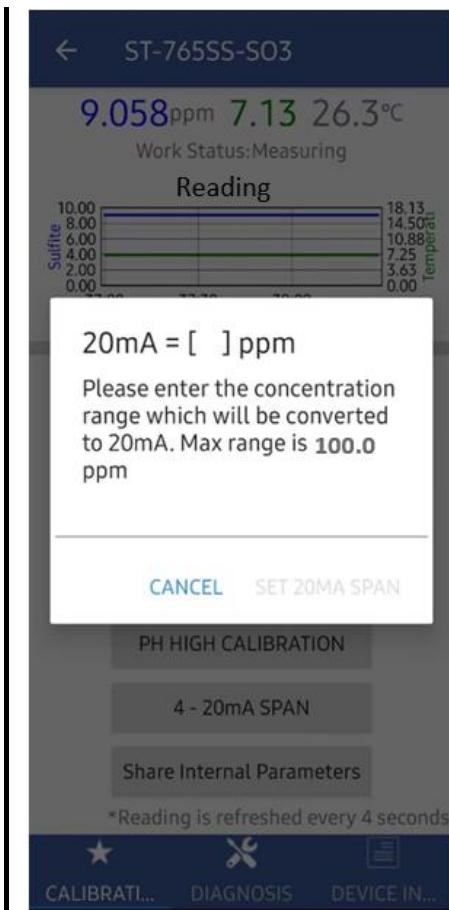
← ST-765SS-SO3

9.058ppm 7.13 26.3℃

Work Status:Measuring

Reading

| Sulfite | Temperat |
|---|---|
| 10.00 | 18.13 |
| 8.00 | 14.50 |
| 6.00 | 10.88 |
| 4.00 | 7.25 |
| 2.00 | 3.63 |
| 0.00 | 0.00 |

20mA = [ ] ppm

Please enter the concentration range which will be converted to 20mA. Max range is 100.0 ppm

CANCEL SET 20MA SPAN

PH HIGH CALIBRATION

4 - 20mA SPAN

Share Internal Parameters

*Reading is refreshed every 4 seconds

CALIBRATI... DIAGNOSIS DEVICE IN...